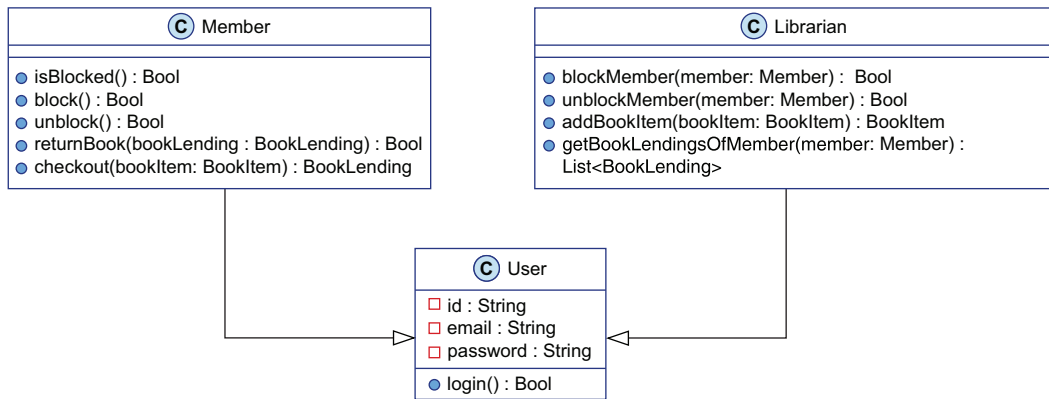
C Member

isBlocked() : Bool
block() : Bool
unblock() : Bool
returnBook(bookLending : BookLending) : Bool
checkout(bookItem: BookItem) : BookLending

C Librarian

blockMember(member: Member) : Bool
unblockMember(member: Member) : Bool
addBookItem(bookItem: BookItem) : BookItem
getBookLendingsOfMember(member: Member) : List<BookLending>

C User

id : String
email : String
password : String

login() : Bool